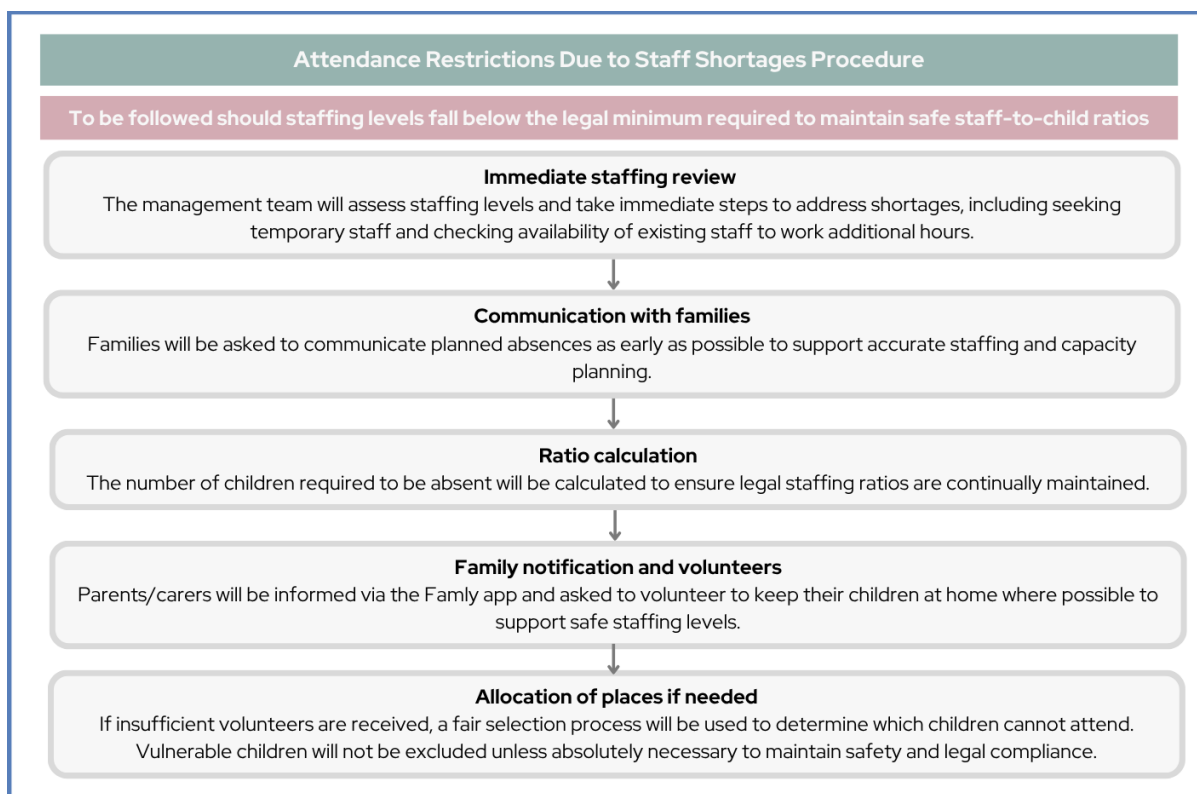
Attendance Restrictions Due to Staff Shortages Procedure

To be followed should staffing levels fall below the legal minimum required to maintain safe staff-to-child ratios

Immediate staffing review
The management team will assess staffing levels and take immediate steps to address shortages, including seeking temporary staff and checking availability of existing staff to work additional hours.

Communication with families
Families will be asked to communicate planned absences as early as possible to support accurate staffing and capacity planning.

Ratio calculation
The number of children required to be absent will be calculated to ensure legal staffing ratios are continually maintained.

Family notification and volunteers
Parents/carers will be informed via the Famly app and asked to volunteer to keep their children at home where possible to support safe staffing levels.

Allocation of places if needed
If insufficient volunteers are received, a fair selection process will be used to determine which children cannot attend. Vulnerable children will not be excluded unless absolutely necessary to maintain safety and legal compliance.